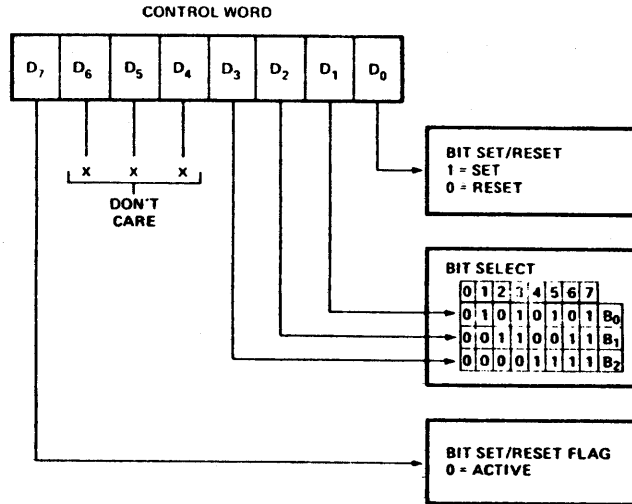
CONTROL WORD

| $D_7$ | $D_6$ | $D_5$ | $D_4$ | $D_3$ | $D_2$ | $D_1$ | $D_0$ |
|---|---|---|---|---|---|---|---|

X X X
DON'T CARE

BIT SET/RESET
1 = SET
0 = RESET

BIT SELECT

| 0 | 1 | 2 | 3 | 4 | 5 | 6 | 7 | |
|---|---|---|---|---|---|---|---|---|
| 0 | 1 | 0 | 1 | 0 | 1 | 0 | 1 | $B_0$ |
| 0 | 0 | 1 | 1 | 0 | 0 | 1 | 1 | $B_1$ |
| 0 | 0 | 0 | 0 | 1 | 1 | 1 | 1 | $B_2$ |

BIT SET/RESET FLAG
0 = ACTIVE